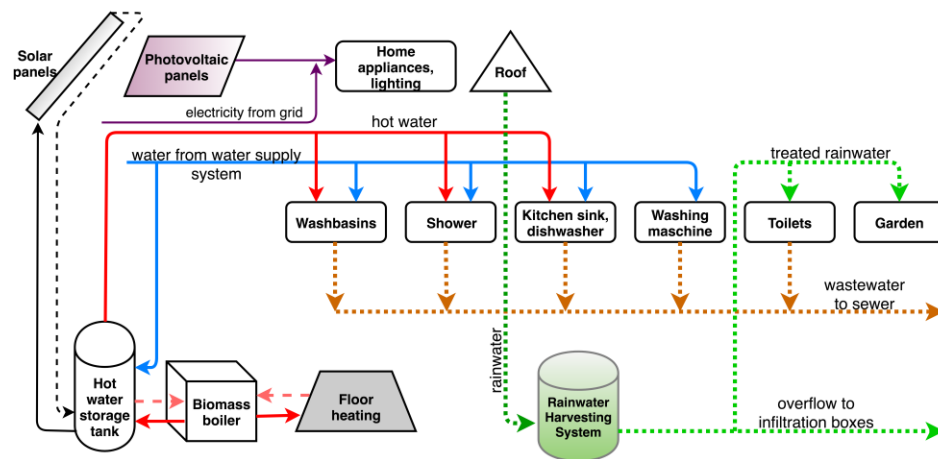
Solar panels

Photovoltaic panels

Home appliances, lighting

Roof

electricity from grid

hot water

water from water supply system

treated rainwater

Washbasins

Shower

Kitchen sink, dishwasher

Washing maschine

Toilets

Garden

wastewater to sewer

rainwater

Hot water storage tank

Biomass boiler

Floor heating

Rainwater Harvesting System

overflow to infiltration boxes